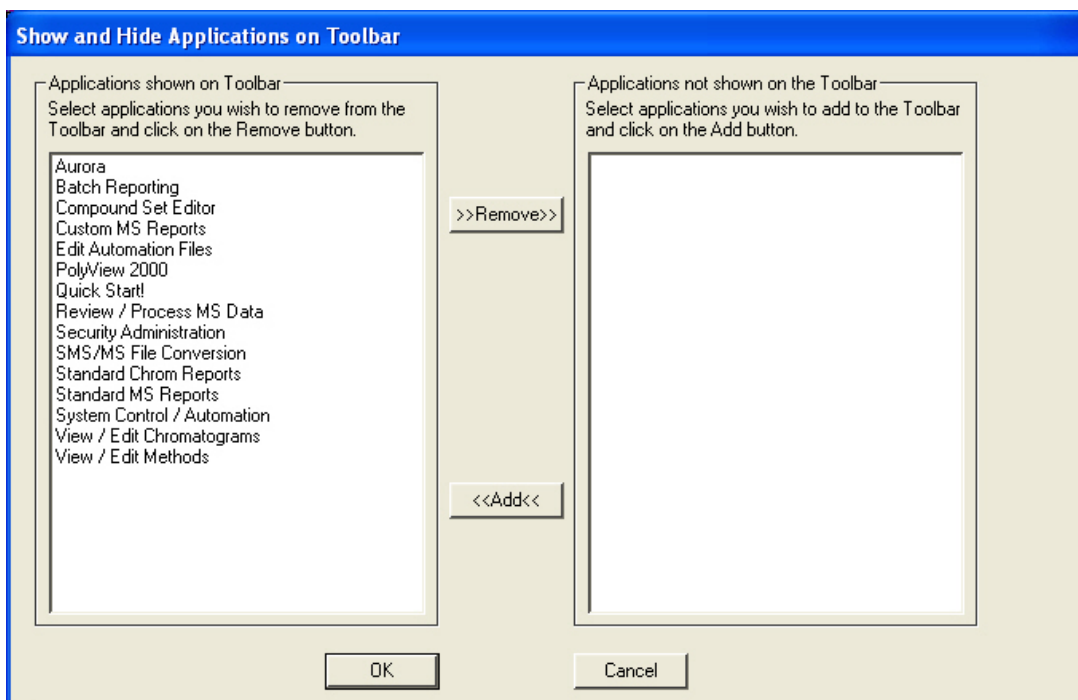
Show and Hide Applications on Toolbar

Applications shown on Toolbar
Select applications you wish to remove from the Toolbar and click on the Remove button.

Aurora
Batch Reporting
Compound Set Editor
Custom MS Reports
Edit Automation Files
PolyView 2000
Quick Start!
Review / Process MS Data
Security Administration
SMS/MS File Conversion
Standard Chrom Reports
Standard MS Reports
System Control / Automation
View / Edit Chromatograms
View / Edit Methods

>>Remove>>

<<Add<<

Applications not shown on the Toolbar
Select applications you wish to add to the Toolbar and click on the Add button.

OK

Cancel